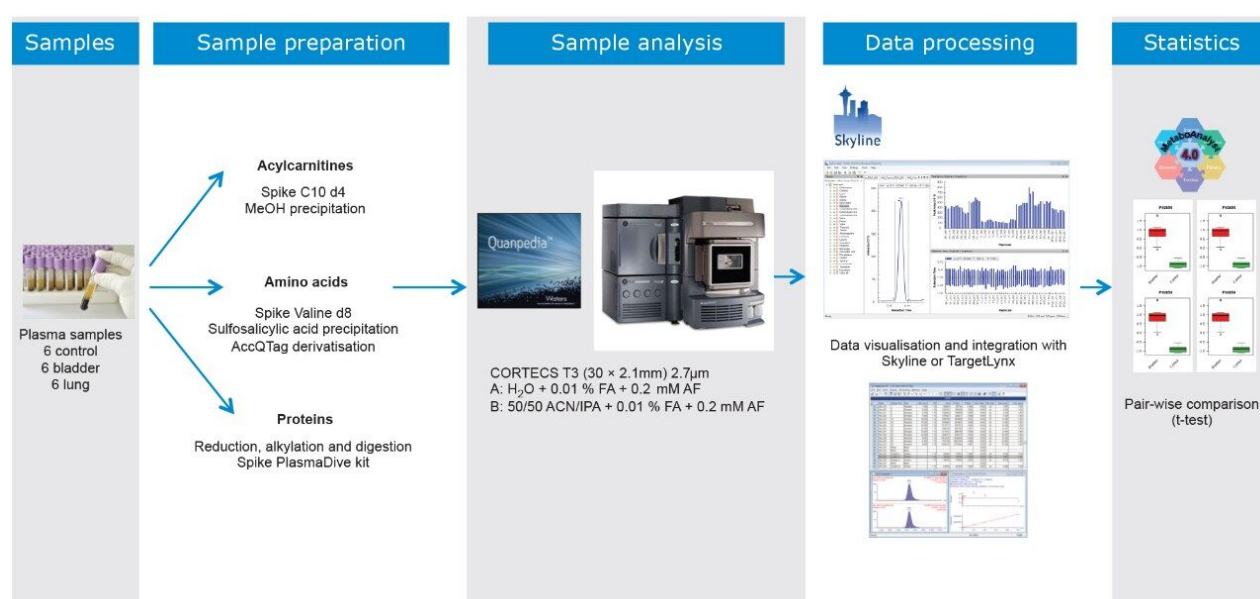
Samples

Sample preparation

Sample analysis

Data processing

Statistics

Plasma samples
6 control
6 bladder
6 lung

Acylcarnitines

Spike C10 d4
MeOH precipitation

Amino acids

Spike Valine d8
Sulfosalicylic acid precipitation
AccQTag derivatisation

Proteins

Reduction, alkylation and digestion
Spike PlasmaDive kit

Quanpedia™

Waters

CORTECS T3 (30 × 2.1mm) 2.7µm
A: $H_2O$ + 0.01 % FA + 0.2 mM AF
B: 50/50 ACN/IPA + 0.01 % FA + 0.2 mM AF

Skyline

Data visualisation and integration with Skyline or TargetLynx

MetaboAnalyst 4.0

Pair-wise comparison (t-test)